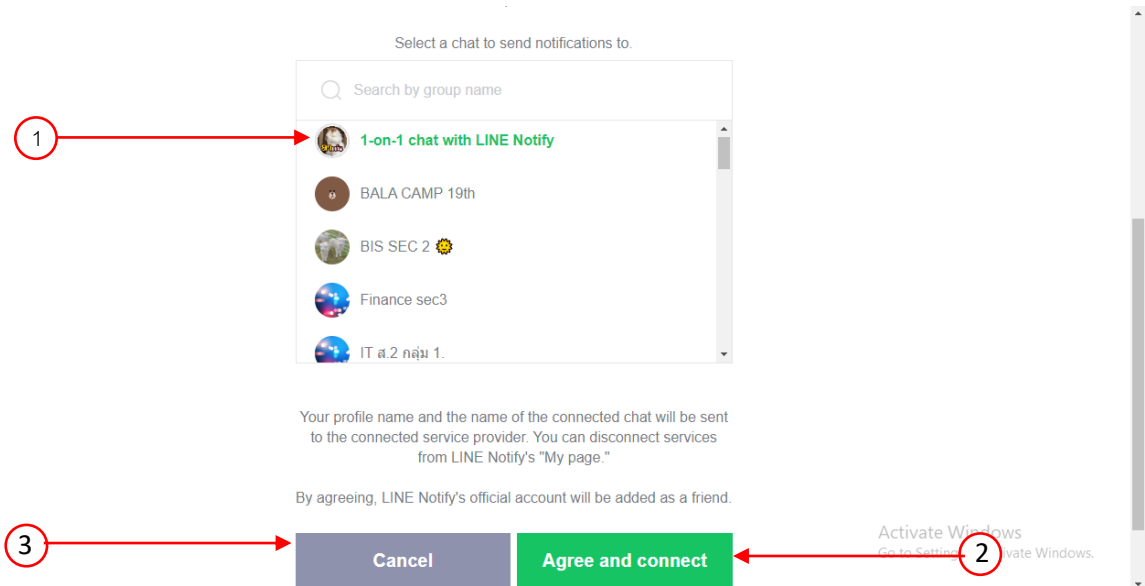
Select a chat to send notifications to.

Search by group name

1

1-on-1 chat with LINE Notify

BALA CAMP 19th

BIS SEC 2

Finance sec3

IT ส.2 กลุ่ม 1.

Your profile name and the name of the connected chat will be sent to the connected service provider. You can disconnect services from LINE Notify's "My page."

By agreeing, LINE Notify's official account will be added as a friend.

3

Cancel

Agree and connect

2

Activate Windows
Go to Settings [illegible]ivate Windows.